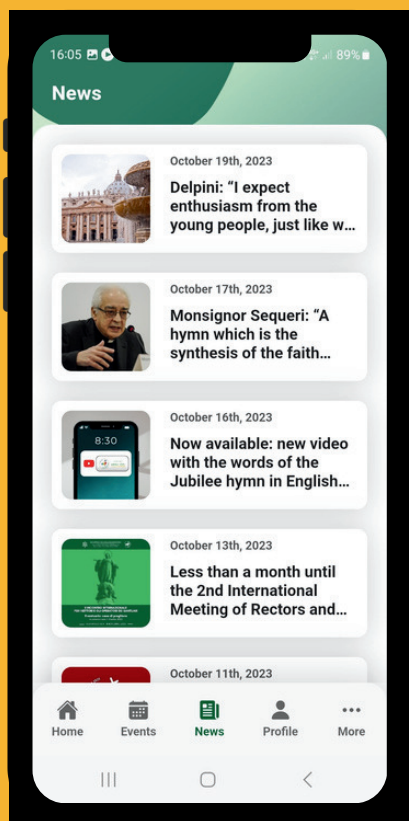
16:05 89%

News

October 19th, 2023
Delpini: "I expect enthusiasm from the young people, just like w...

October 17th, 2023
Monsignor Sequeri: "A hymn which is the synthesis of the faith...

8:30
October 16th, 2023
Now available: new video with the words of the Jubilee hymn in English...

October 13th, 2023
Less than a month until the 2nd International Meeting of Rectors and...

October 11th, 2023

Home
Events
News
Profile
More